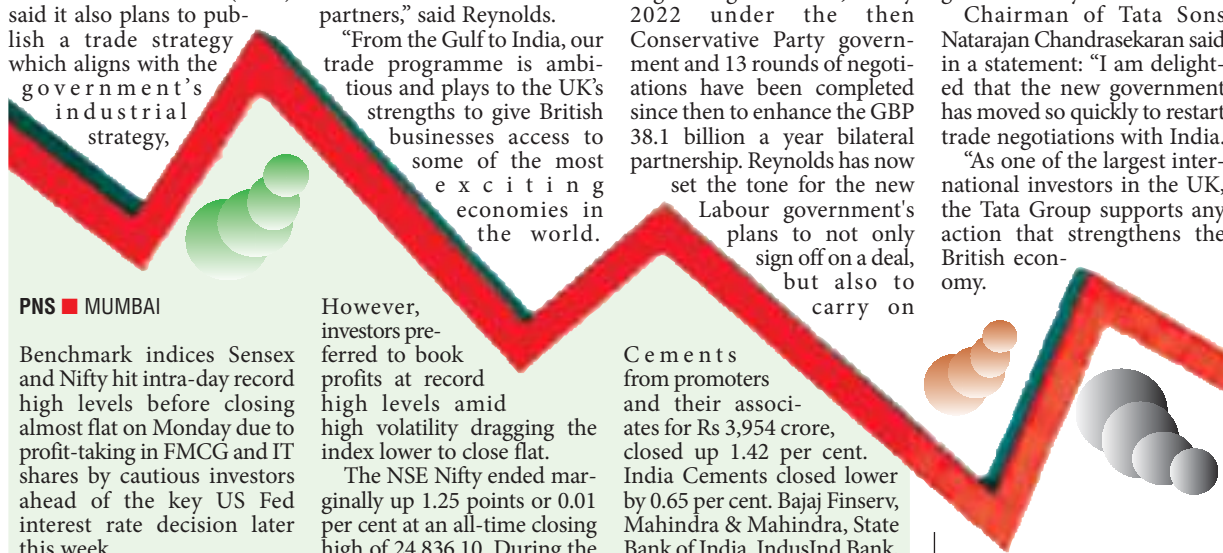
said it also plans to publish a trade strategy which aligns with the government's industrial strategy,

partners," said Reynolds.

"From the Gulf to India, our trade programme is ambitious and plays to the UK's strengths to give British businesses access to some of the most exciting economies in the world.

2022 under the then Conservative Party government and 13 rounds of negotiations have been completed since then to enhance the GBP 38.1 billion a year bilateral partnership. Reynolds has now set the tone for the new Labour government's plans to not only sign off on a deal, but also to carry on

Chairman of Tata Sons Natarajan Chandrasekaran said in a statement: "I am delighted that the new government has moved so quickly to restart trade negotiations with India.

"As one of the largest international investors in the UK, the Tata Group supports any action that strengthens the British economy.

PNS ■ MUMBAI

Benchmark indices Sensex and Nifty hit intra-day record high levels before closing almost flat on Monday due to profit-taking in FMCG and IT shares by cautious investors ahead of the key US Fed interest rate decision later this week.

However, investors preferred to book profits at record high levels amid high volatility dragging the index lower to close flat.

The NSE Nifty ended marginally up 1.25 points or 0.01 per cent at an all-time closing high of 24,836.10. During the

Cements from promoters and their associates for Rs 3,954 crore, closed up 1.42 per cent. India Cements closed lower by 0.65 per cent. Bajaj Finserv, Mahindra & Mahindra, State Bank of India, IndusInd Bank,